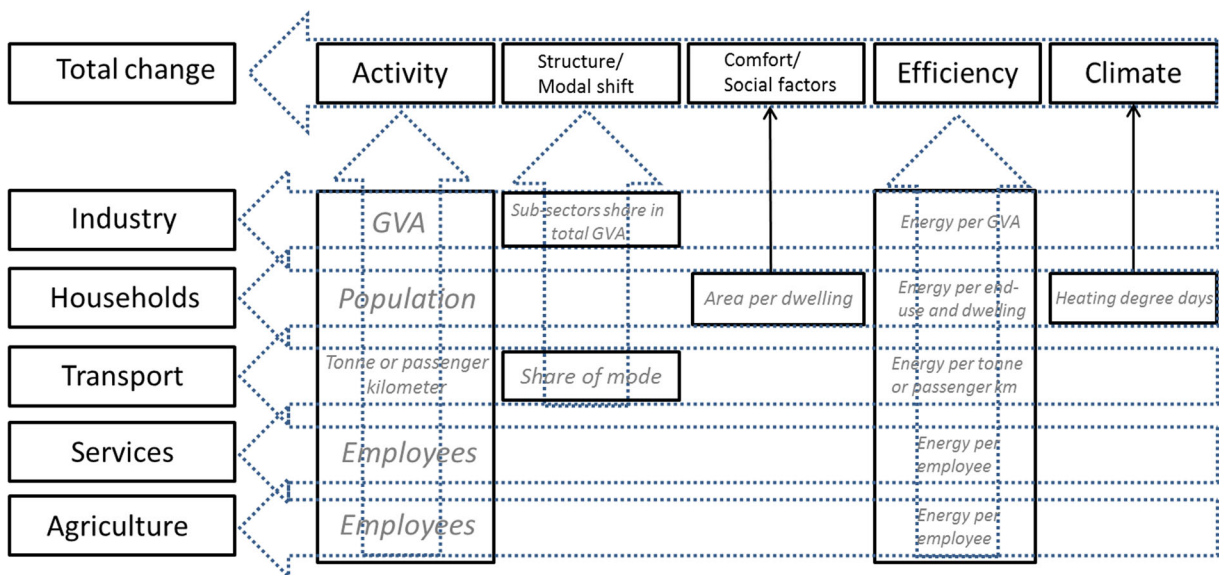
Total change

Activity

Structure/ Modal shift

Comfort/ Social factors

Efficiency

Climate

Industry

GVA

Sub sectors share in total GVA

Energy per GVA

Households

Population

Area per dwelling

Energy per end-use and dwelling

Heating degree days

Transport

Tonne or passenger kilometer

Share of mode

Energy per tonne or passenger km

Services

Employees

Energy per employee

Agriculture

Employees

Energy per employee